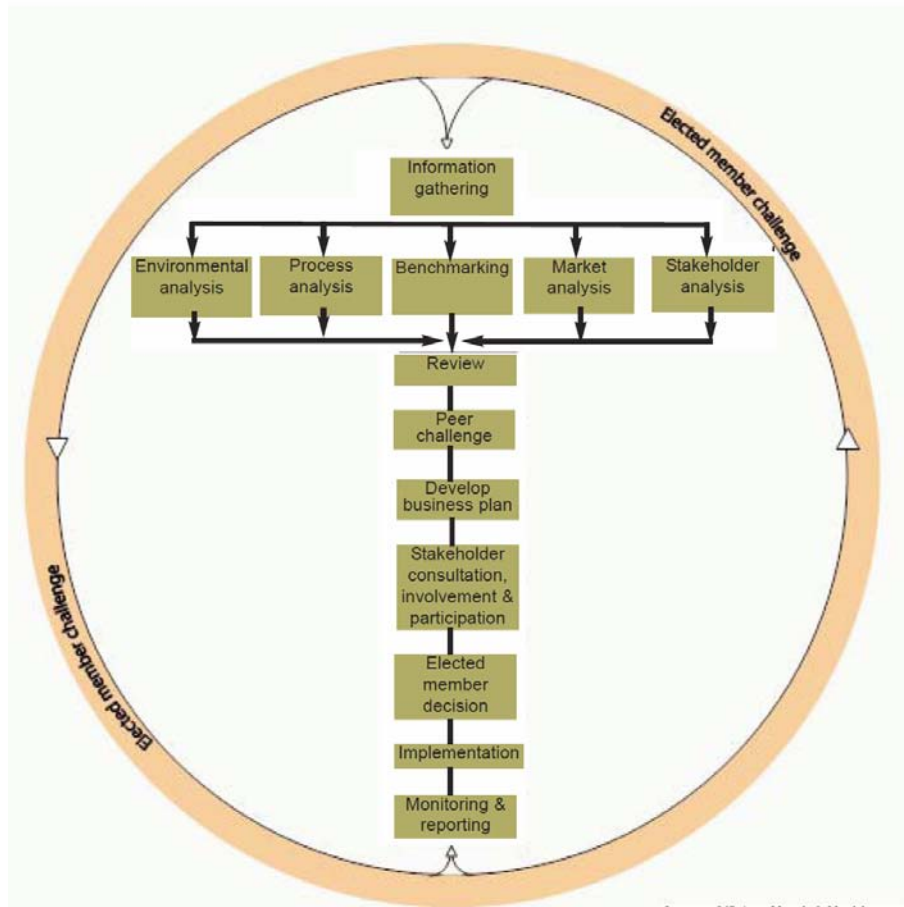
Elected member challenge

Information gathering

Environmental analysis

Process analysis

Benchmarking

Market analysis

Stakeholder analysis

Review

Peer challenge

Develop business plan

Stakeholder consultation, involvement & participation

Elected member decision

Implementation

Monitoring & reporting

Elected member challenge